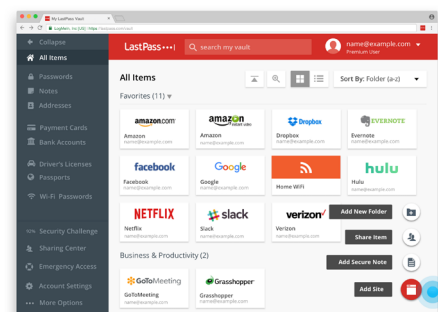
My LastPass Vault

LastPass, Inc. [US] | https://lastpass.com/vault

Collapse
All Items
Passwords
Notes
Addresses
Payment Cards
Bank Accounts
Driver's Licenses
Passports
Wi-Fi Passwords
Security Challenge
Sharing Center
Emergency Access
Account Settings
More Options

LastPass•••|

search my vault

name@example.com
Premium User

All Items

Sort By: Folder (a-z)

Favorites (11)

amazon.com
Amazon
name@example.com

amazon
Amazon
name@example.com

Dropbox
Dropbox
name@example.com

EVERNOTE
Evernote
name@example.com

facebook
Facebook
name@example.com

Google
Google
name@example.com

Home WiFi

hulu
Hulu
name@example.com

NETFLIX
Netflix
name@example.com

slack
Slack
name@example.com

verizon
Verizon
name@example.com

Add New Folder

Share Item

Add Secure Note

Add Site

Business & Productivity (2)

GoToMeeting
GoToMeeting
name@example.com

Grasshopper
Grasshopper
name@example.com